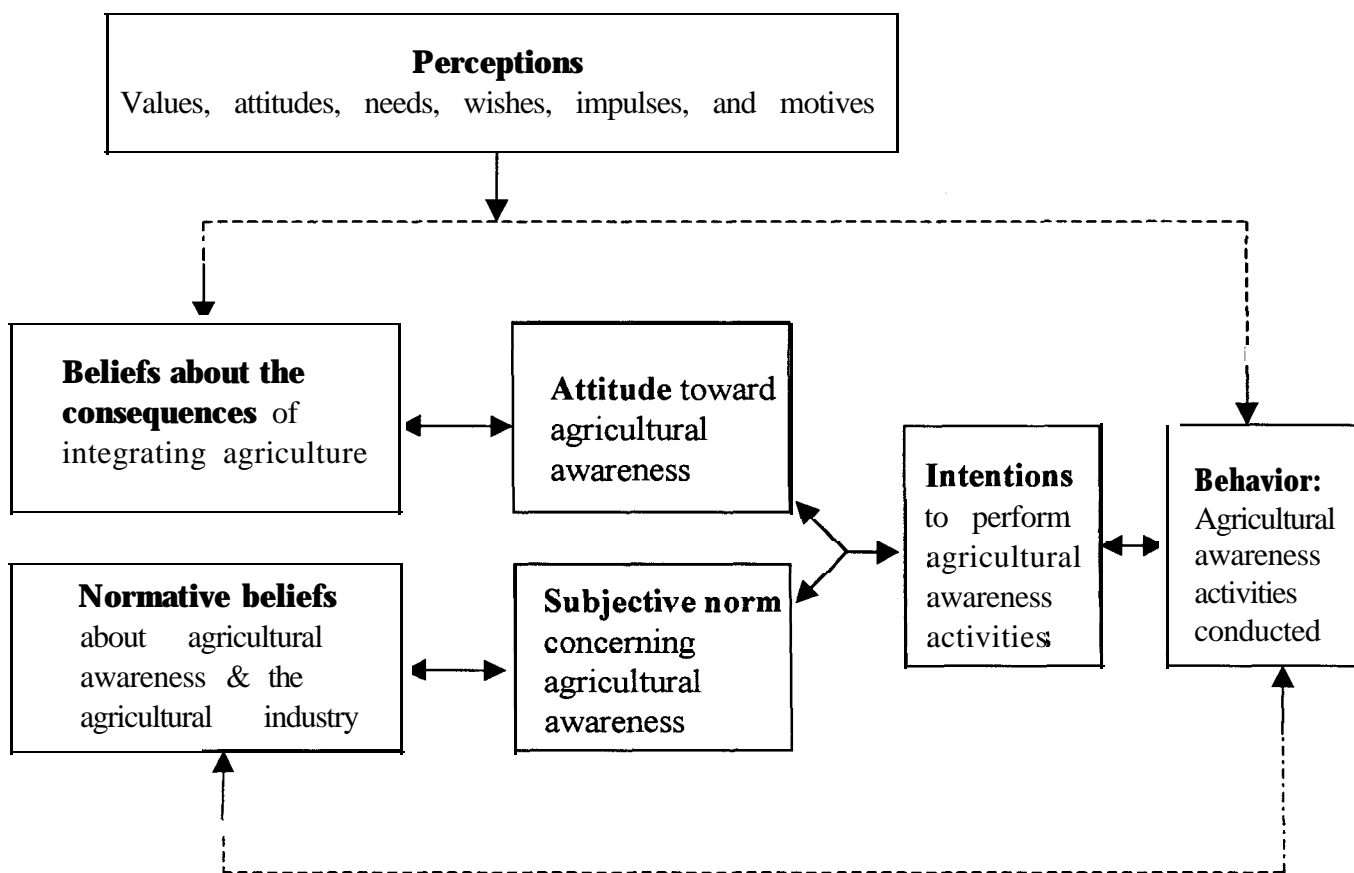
**Perceptions**
Values, attitudes, needs, wishes, impulses, and motives

**Beliefs about the consequences** of integrating agriculture

**Attitude** toward agricultural awareness

**Normative beliefs** about agricultural awareness & the agricultural industry

**Subjective norm** concerning agricultural awareness

**Intentions** to perform agricultural awareness activities

**Behavior:** Agricultural awareness activities conducted